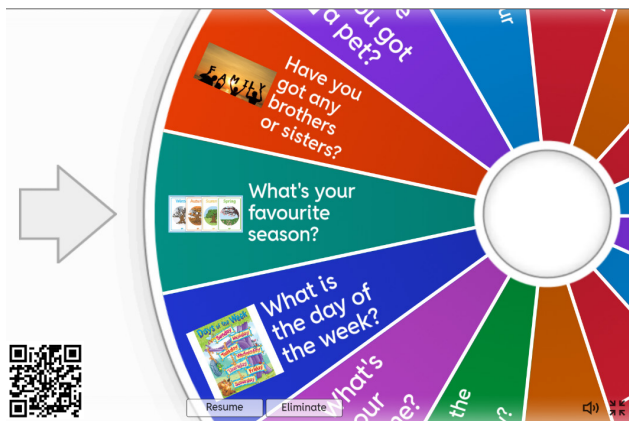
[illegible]ou got a pet?

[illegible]ur

FAMILY

Have you got any brothers or sisters?

Winter Autumn Summer Spring

What's your favourite season?

What is the day of the week?

Days of the Week

What's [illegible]ur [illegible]e?

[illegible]the

Resume

Eliminate